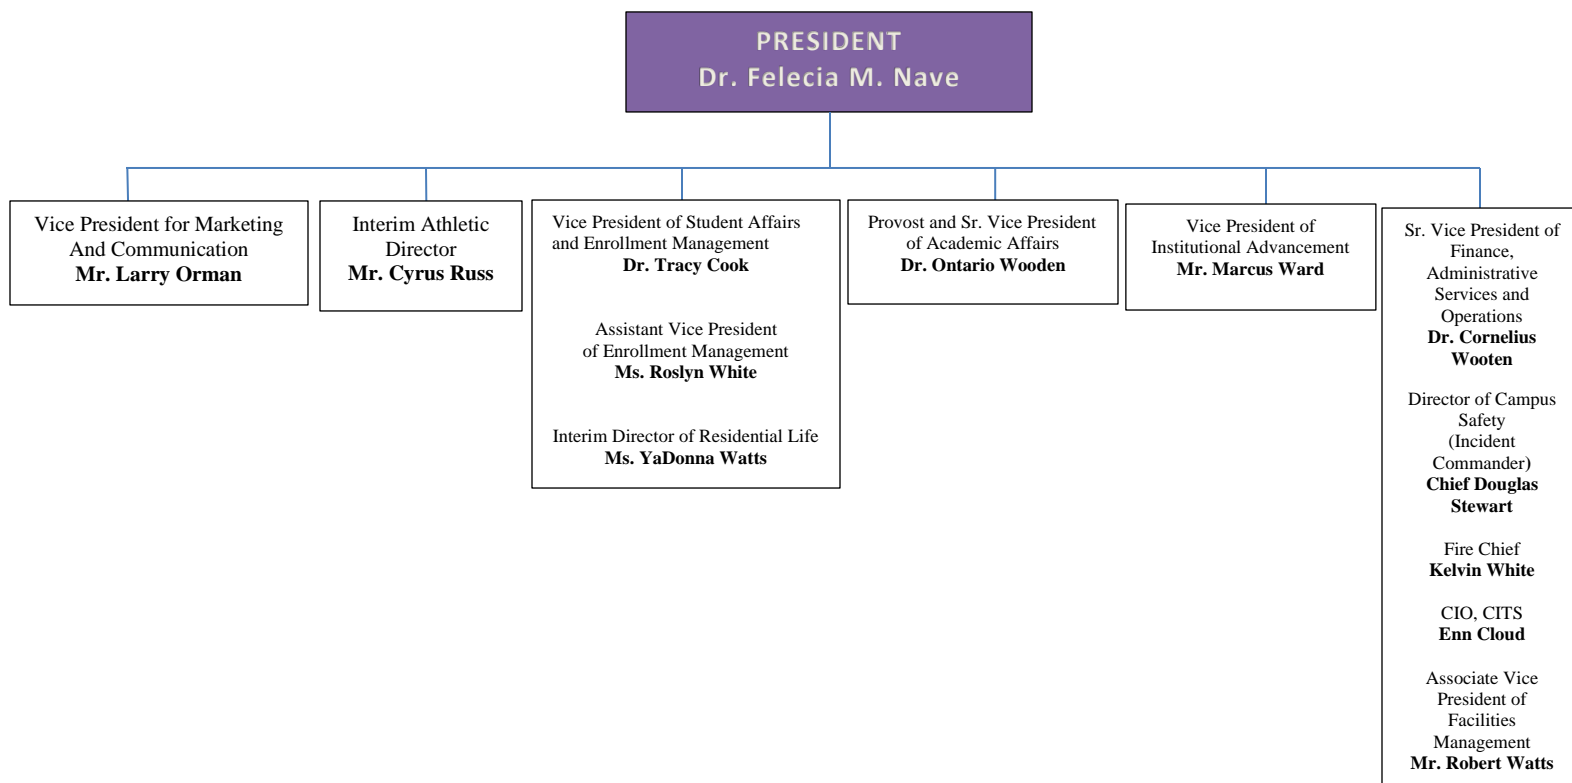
PRESIDENT
Dr. Felecia M. Nave

Vice President for Marketing And Communication
**Mr. Larry Orman**

Interim Athletic Director
**Mr. Cyrus Russ**

Vice President of Student Affairs and Enrollment Management
**Dr. Tracy Cook**

Assistant Vice President of Enrollment Management
**Ms. Roslyn White**

Interim Director of Residential Life
**Ms. YaDonna Watts**

Provost and Sr. Vice President of Academic Affairs
**Dr. Ontario Wooden**

Vice President of Institutional Advancement
**Mr. Marcus Ward**

Sr. Vice President of Finance, Administrative Services and Operations
**Dr. Cornelius Wooten**

Director of Campus Safety (Incident Commander)
**Chief Douglas Stewart**

Fire Chief
**Kelvin White**

CIO, CITS
**Enn Cloud**

Associate Vice President of Facilities Management
**Mr. Robert Watts**